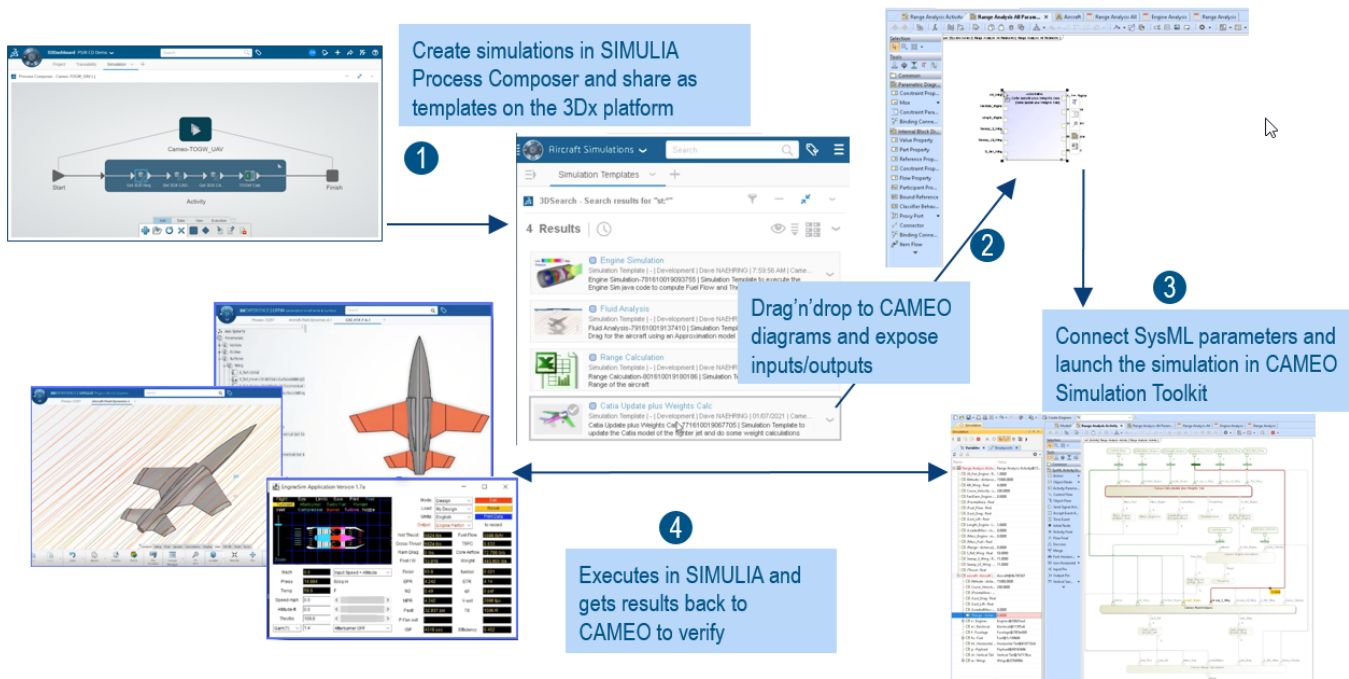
3DDashboard PLM 1.0 Demo

Project Traceability Simulation

Process Composer - Cameo-TOGW_UAV

Cameo-TOGW_UAV

Start

Finish

Activity

Create simulations in SIMULIA Process Composer and share as templates on the 3Dx platform

1

Aircraft Simulations

Search

Simulation Templates

3DSearch - Search results for "id:*"

4 Results

Engine Simulation

Simulation Template | - | Development | Dave NAEHRING | 7:59:56 AM | Came...

Engine Simulation-791610019093755 | Simulation Template to execute the Engine Sim java code to compute Fuel Flow and Thr...

Fluid Analysis

Simulation Template | - | Development | Dave NAEHRING |

Fluid Analysis-791610019137410 | Simulation Templa...

Drag for the aircraft using an Approximation model

Range Calculation

Simulation Template | - | Development | Dave NAEHRING |

Range Calculation-801610019180186 | Simulation T...

Range of the aircraft

Catia Update plus Weights Calc

Simulation Template | - | Development | Dave NAEHRING | 01/07/2021 | Came...

Catia Update plus Weights Calc-771610019067705 | Simulation Template to update the Catia model of the fighter jet and do some weight calculations

Drag'n'drop to CAMEO diagrams and expose inputs/outputs

2

Range Analysis Activity | Range Analysis All Param... | Aircraft | Range Analysis All | Engine Analysis | Range Analysis

Common

Parametric Diagr...

Constraint Prop...

Constraint Para...

Binding Conn...

Internal Block Di...

Value Property

Part Property

Reference Prop...

Constraint Prop...

Flow Property

Participant Pro...

Bound Reference

Classifier Behav...

Proxy Port

Connector

Binding Conn...

Item Flow

3

Connect SysML parameters and launch the simulation in CAMEO Simulation Toolkit

4

Executes in SIMULIA and gets results back to CAMEO to verify

EngineSim Application Version 1.7a

Mode Design

Load My Design

Units English

Output Engine Perform

Fuel Flow

TSFC

Core Airflow

Gross Thrust

Net Thrust

Ram Drag

Fuel F/A

EPR

ETR

Weight

Efficiency

Mach

Press

Temp

Speed mph

Altitude ft

Throttle

Earth

Range Analysis Activity

Range Analysis System